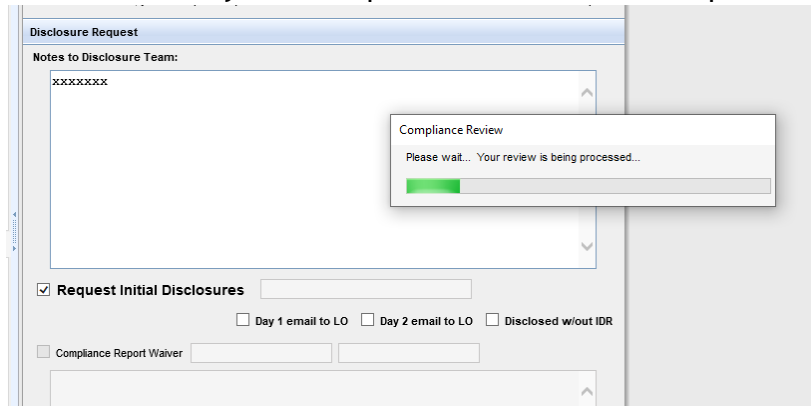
Disclosure Request

Notes to Disclosure Team:

xxxxxxx

Compliance Review

Please wait... Your review is being processed...

Request Initial Disclosures

Day 1 email to LO

Day 2 email to LO

Disclosed w/out IDR

Compliance Report Waiver